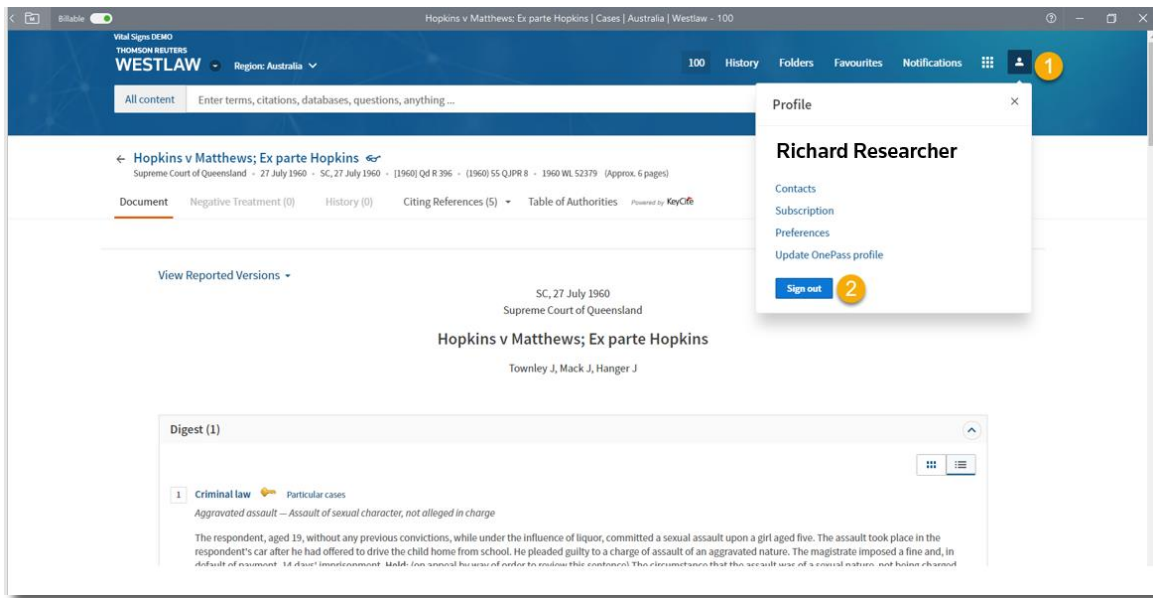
Billable

Hopkins v Matthews; Ex parte Hopkins | Cases | Australia | Westlaw - 100

Vital Signs DEMO
THOMSON REUTERS
WESTLAW Region: Australia

100 History Folders Favourites Notifications 1

All content Enter terms, citations, databases, questions, anything ...

Profile

Richard Researcher

Contacts
Subscription
Preferences
Update OnePass profile

Sign out 2

← Hopkins v Matthews; Ex parte Hopkins
Supreme Court of Queensland · 27 July 1960 · SC, 27 July 1960 · [1960] Qd R 396 · (1960) 55 QJPR 8 · 1960 WL 52379 (Approx. 6 pages)

Document Negative Treatment (0) History (0) Citing References (5) Table of Authorities Powered by KeyCite

View Reported Versions

SC, 27 July 1960
Supreme Court of Queensland

Hopkins v Matthews; Ex parte Hopkins

Townley J, Mack J, Hanger J

Digest (1)

1 Criminal law Particular cases
Aggravated assault — Assault of sexual character, not alleged in charge

The respondent, aged 19, without any previous convictions, while under the influence of liquor, committed a sexual assault upon a girl aged five. The assault took place in the respondent's car after he had offered to drive the child home from school. He pleaded guilty to a charge of assault of an aggravated nature. The magistrate imposed a fine and, in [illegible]